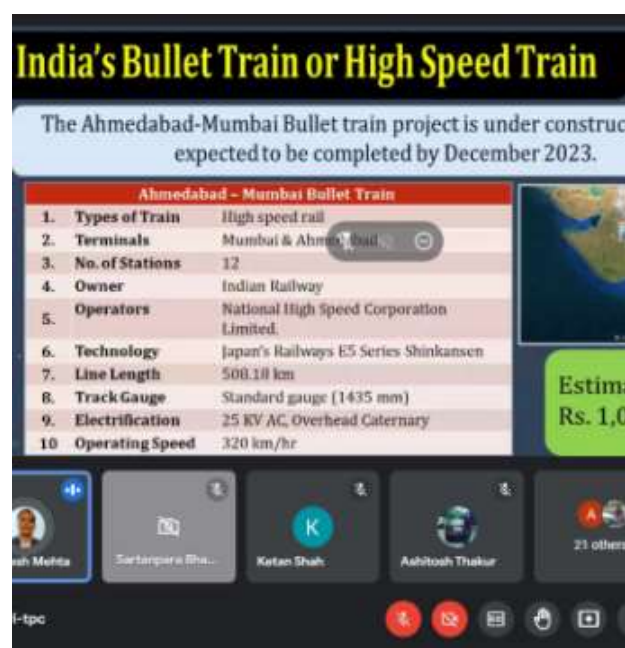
India's Bullet Train or High Speed Train

The Ahmedabad-Mumbai Bullet train project is under construc expected to be completed by December 2023.

| Ahmedabad – Mumbai Bullet Train | | |
|---|---|---|
| 1. | Types of Train | High speed rail |
| 2. | Terminals | Mumbai & Ahme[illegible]bad |
| 3. | No. of Stations | 12 |
| 4. | Owner | Indian Railway |
| 5. | Operators | National High Speed Corporation Limited. |
| 6. | Technology | Japan's Railways E5 Series Shinkansen |
| 7. | Line Length | 508.18 km |
| 8. | Track Gauge | Standard gauge (1435 mm) |
| 9. | Electrification | 25 KV AC, Overhead Catenary |
| 10 | Operating Speed | 320 km/hr |

Estim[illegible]
Rs. 1,0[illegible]

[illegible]sh Mehta

Sartanpara Bha...

K
Ketan Shah

Ashitosh Thakur

A
21 others

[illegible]-tpc